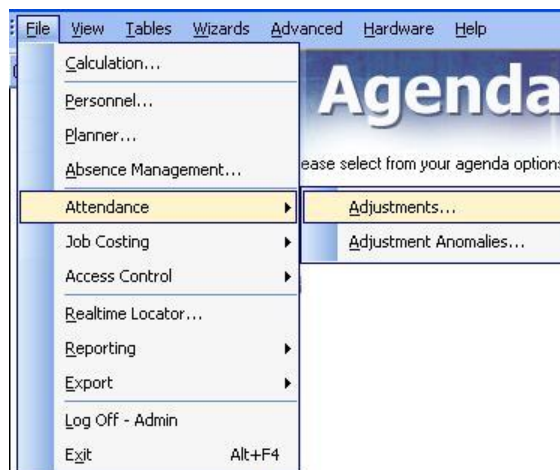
File View Tables Wizards Advanced Hardware Help

Calculation...
Personnel...
Planner...
Absence Management...
Attendance
Job Costing
Access Control
Realtime Locator...
Reporting
Export
Log Off - Admin
Exit Alt+F4

Agenda

ease select from your agenda options

Adjustments...
Adjustment Anomalies...